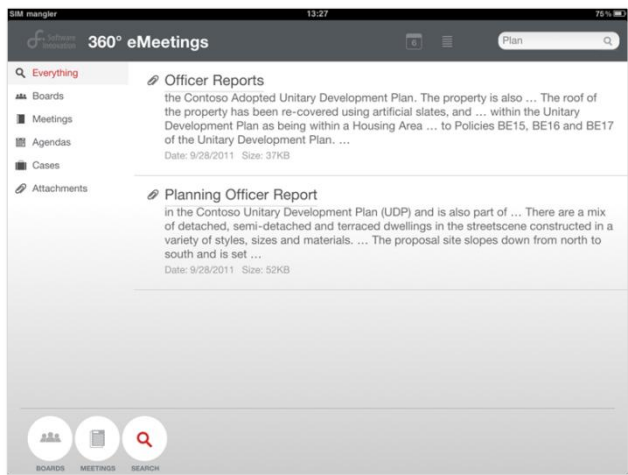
SIM mangler 13:27 75%

Software Innovation 360° eMeetings

6

Plan

Everything
Boards
Meetings
Agendas
Cases
Attachments

Officer Reports
the Contoso Adopted Unitary Development Plan. The property is also … The roof of the property has been re-covered using artificial slates, and … within the Unitary Development Plan as being within a Housing Area … to Policies BE15, BE16 and BE17 of the Unitary Development Plan. …
Date: 9/28/2011 Size: 37KB

Planning Officer Report
in the Contoso Unitary Development Plan (UDP) and is also part of … There are a mix of detached, semi-detached and terraced dwellings in the streetscene constructed in a variety of styles, sizes and materials. … The proposal site slopes down from north to south and is set …
Date: 9/28/2011 Size: 52KB

BOARDS MEETINGS SEARCH